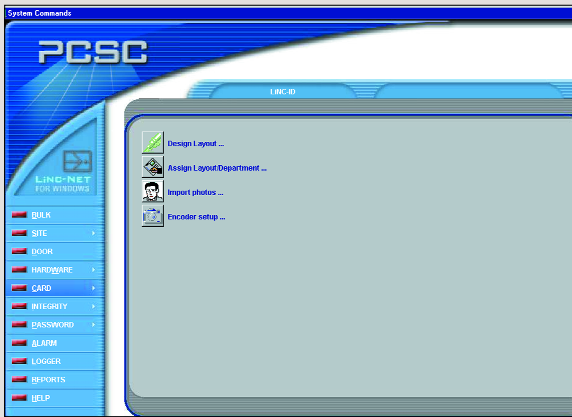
System Commands

PCSC

LINC-ID

LINC-NET FOR WINDOWS

BULK
SITE
DOOR
HARDWARE
CARD
INTEGRITY
PASSWORD
ALARM
LOGGER
REPORTS
HELP

Design Layout ...
Assign Layout/Department ...
Import photos ...
Encoder setup ...